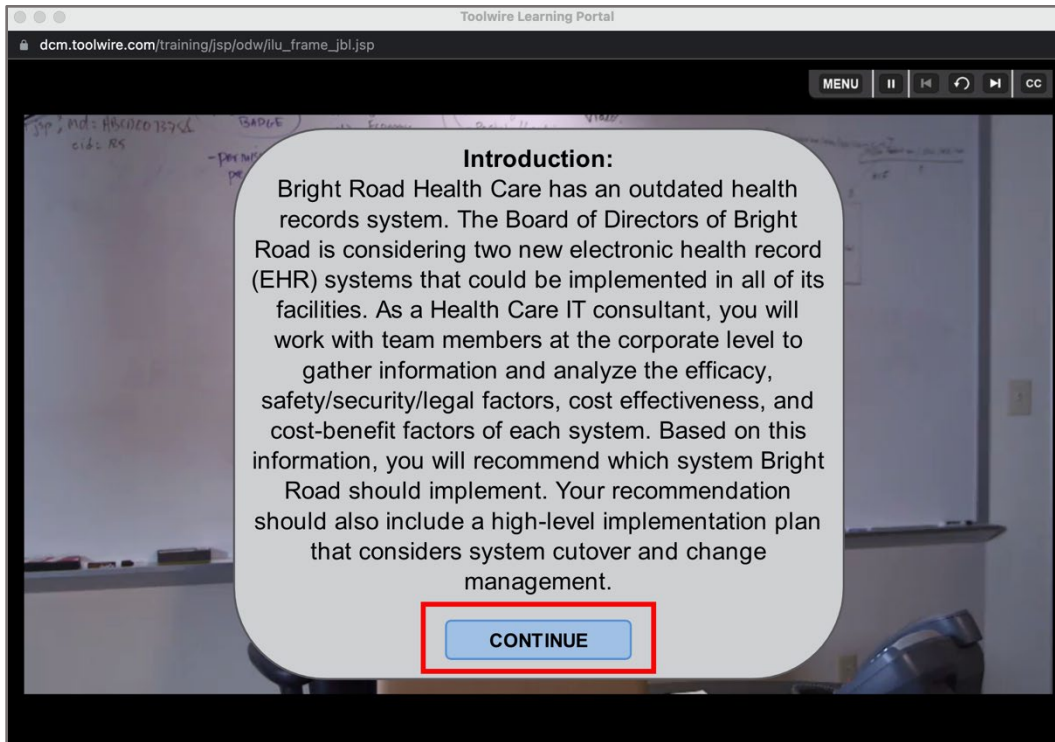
Toolwire Learning Portal

dcm.toolwire.com/training/jsp/odw/ilu_frame_jbl.jsp

MENU

CC

Introduction:

Bright Road Health Care has an outdated health records system. The Board of Directors of Bright Road is considering two new electronic health record (EHR) systems that could be implemented in all of its facilities. As a Health Care IT consultant, you will work with team members at the corporate level to gather information and analyze the efficacy, safety/security/legal factors, cost effectiveness, and cost-benefit factors of each system. Based on this information, you will recommend which system Bright Road should implement. Your recommendation should also include a high-level implementation plan that considers system cutover and change management.

CONTINUE